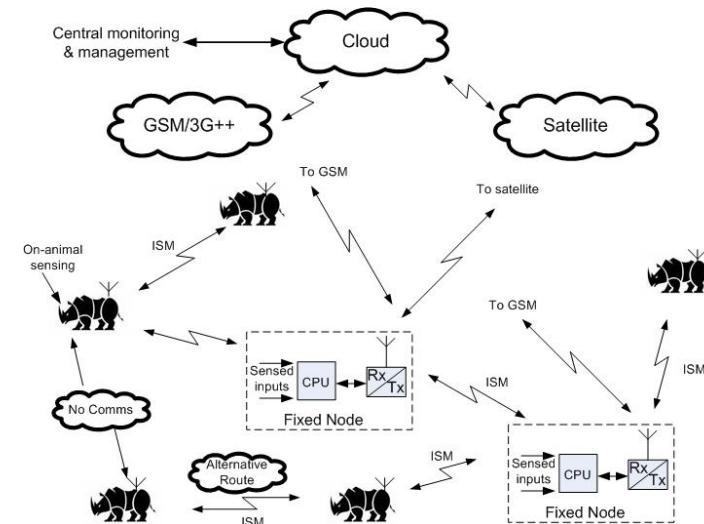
Central monitoring & management

Cloud

GSM/3G++

Satellite

To GSM

To satellite

ISM

On-animal sensing

To GSM

ISM

Sensed inputs

CPU

Rx

Tx

Fixed Node

ISM

No Comms

Alternative Route

ISM

Sensed inputs

CPU

Rx

Tx

Fixed Node

ISM